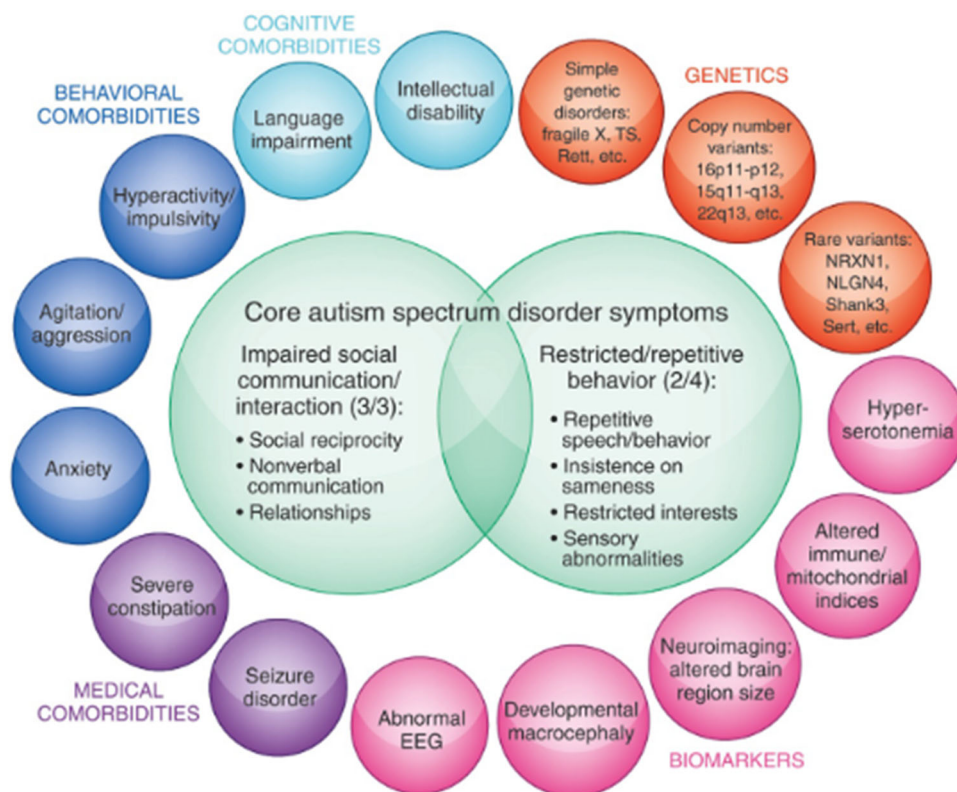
COGNITIVE COMORBIDITIES

Language impairment

Intellectual disability

GENETICS

Simple genetic disorders: fragile X, TS, Rett, etc.

Copy number variants: 16p11-p12, 15q11-q13, 22q13, etc.

Rare variants: NRXN1, NLGN4, Shank3, Sert, etc.

BEHAVIORAL COMORBIDITIES

Hyperactivity/ impulsivity

Agitation/ aggression

Anxiety

Core autism spectrum disorder symptoms

Impaired social communication/ interaction (3/3):
• Social reciprocity
• Nonverbal communication
• Relationships

Restricted/repetitive behavior (2/4):
• Repetitive speech/behavior
• Insistence on sameness
• Restricted interests
• Sensory abnormalities

Hyper-serotonemia

Altered immune/ mitochondrial indices

Neuroimaging: altered brain region size

Developmental macrocephaly

Abnormal EEG

BIOMARKERS

Severe constipation

Seizure disorder

MEDICAL COMORBIDITIES